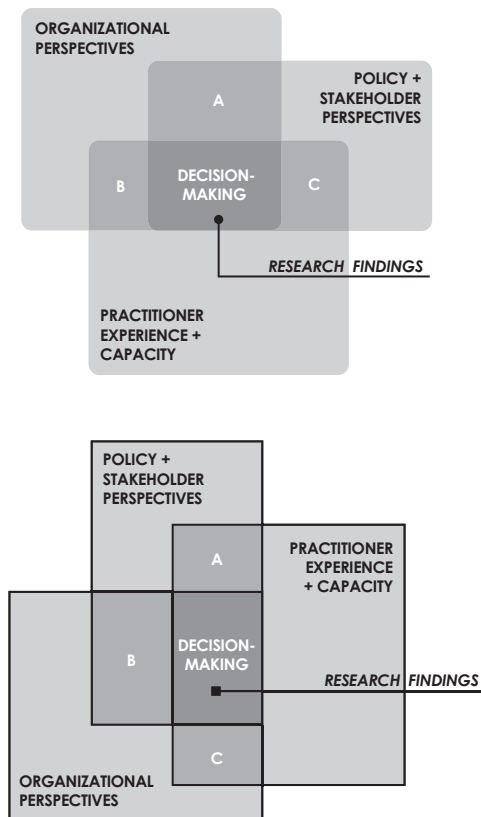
ORGANIZATIONAL PERSPECTIVES

POLICY + STAKEHOLDER PERSPECTIVES

A

B

DECISION-MAKING

C

RESEARCH FINDINGS

PRACTITIONER EXPERIENCE + CAPACITY

POLICY + STAKEHOLDER PERSPECTIVES

A

PRACTITIONER EXPERIENCE + CAPACITY

B

DECISION-MAKING

RESEARCH FINDINGS

C

ORGANIZATIONAL PERSPECTIVES